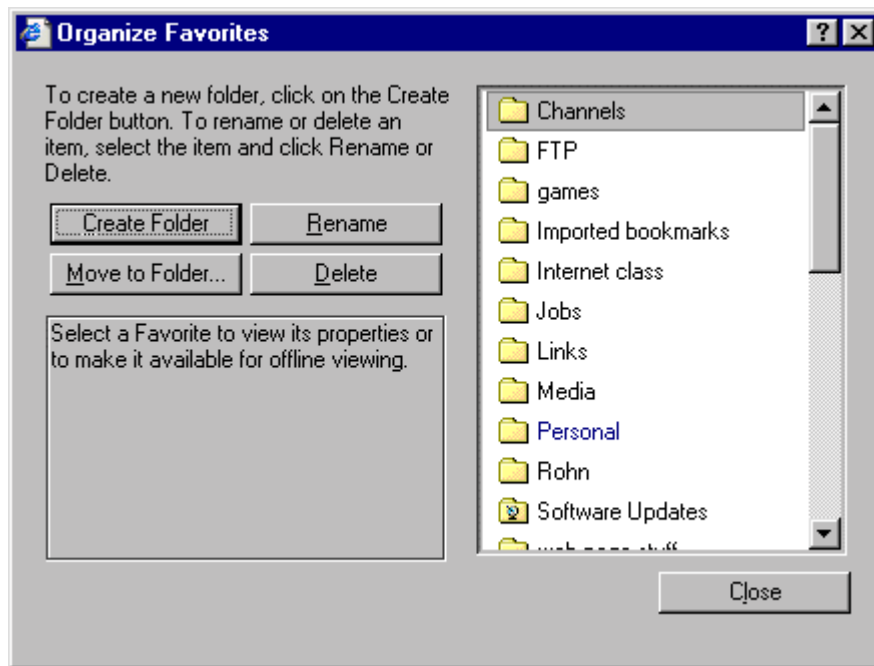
Organize Favorites

?

To create a new folder, click on the Create Folder button. To rename or delete an item, select the item and click Rename or Delete.

Create Folder

Rename

Move to Folder...

Delete

Select a Favorite to view its properties or to make it available for offline viewing.

Channels
FTP
games
Imported bookmarks
Internet class
Jobs
Links
Media
Personal
Rohn
Software Updates
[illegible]

Close